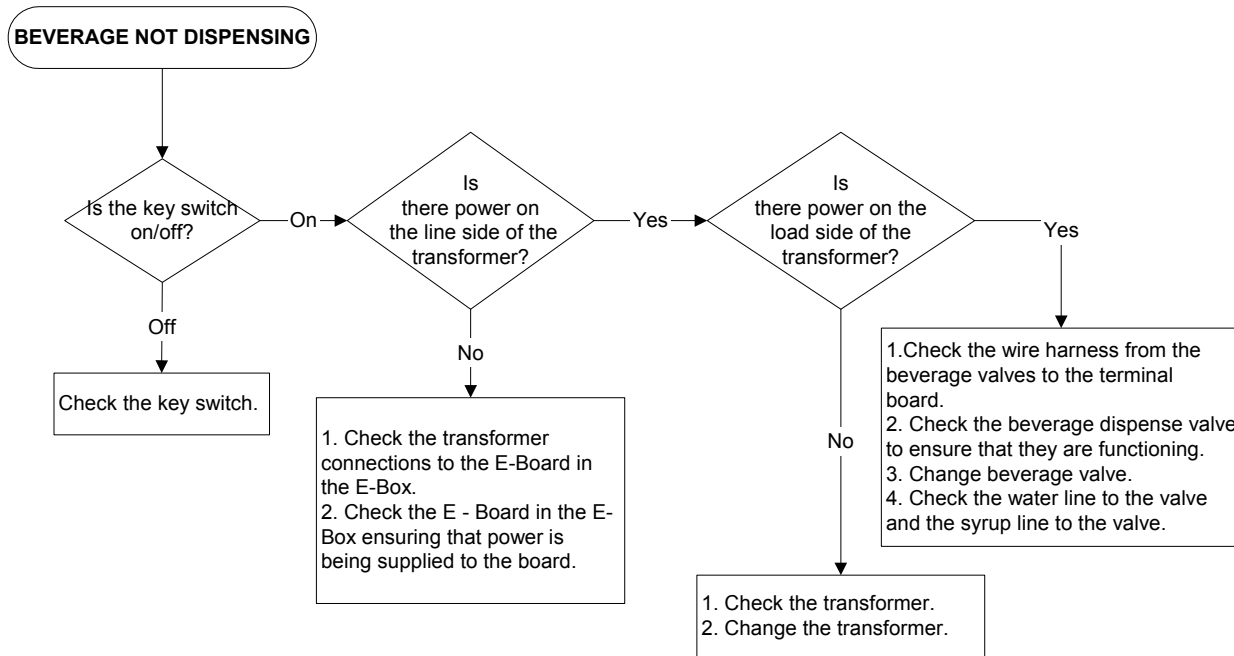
BEVERAGE NOT DISPENSING

Is the key switch on/off?

On

Off

Check the key switch.

Is there power on the line side of the transformer?

Yes

No

1. Check the transformer connections to the E-Board in the E-Box.
2. Check the E - Board in the E-Box ensuring that power is being supplied to the board.

Is there power on the load side of the transformer?

Yes

No

1.Check the wire harness from the beverage valves to the terminal board.
2. Check the beverage dispense valve to ensure that they are functioning.
3. Change beverage valve.
4. Check the water line to the valve and the syrup line to the valve.

1. Check the transformer.
2. Change the transformer.